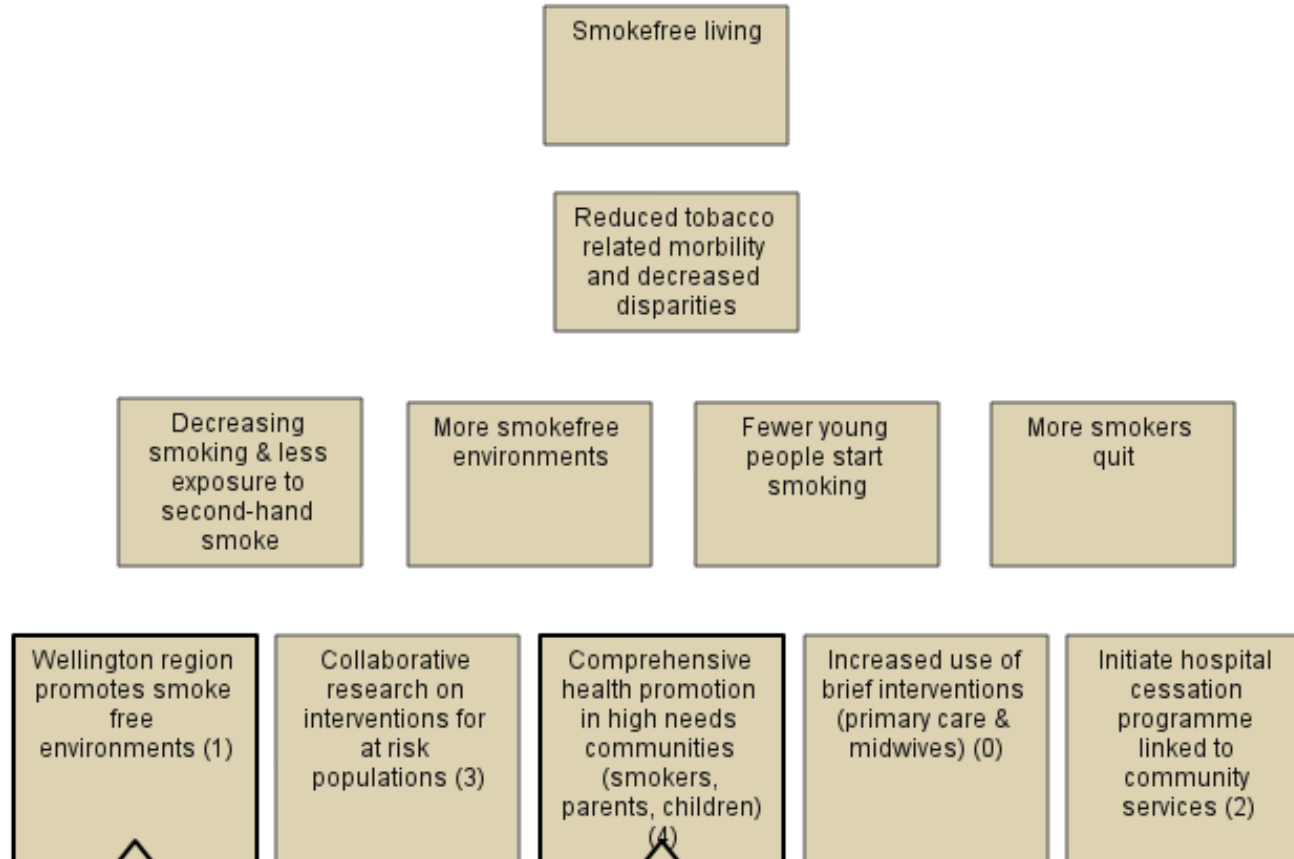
Smokefree living

Reduced tobacco related morbility and decreased disparities

Decreasing smoking & less exposure to second-hand smoke

More smokefree environments

Fewer young people start smoking

More smokers quit

Wellington region promotes smoke free environments (1)

Collaborative research on interventions for at risk populations (3)

Comprehensive health promotion in high needs communities (smokers, parents, children) (4)

Increased use of brief interventions (primary care & midwives) (0)

Initiate hospital cessation programme linked to community services (2)